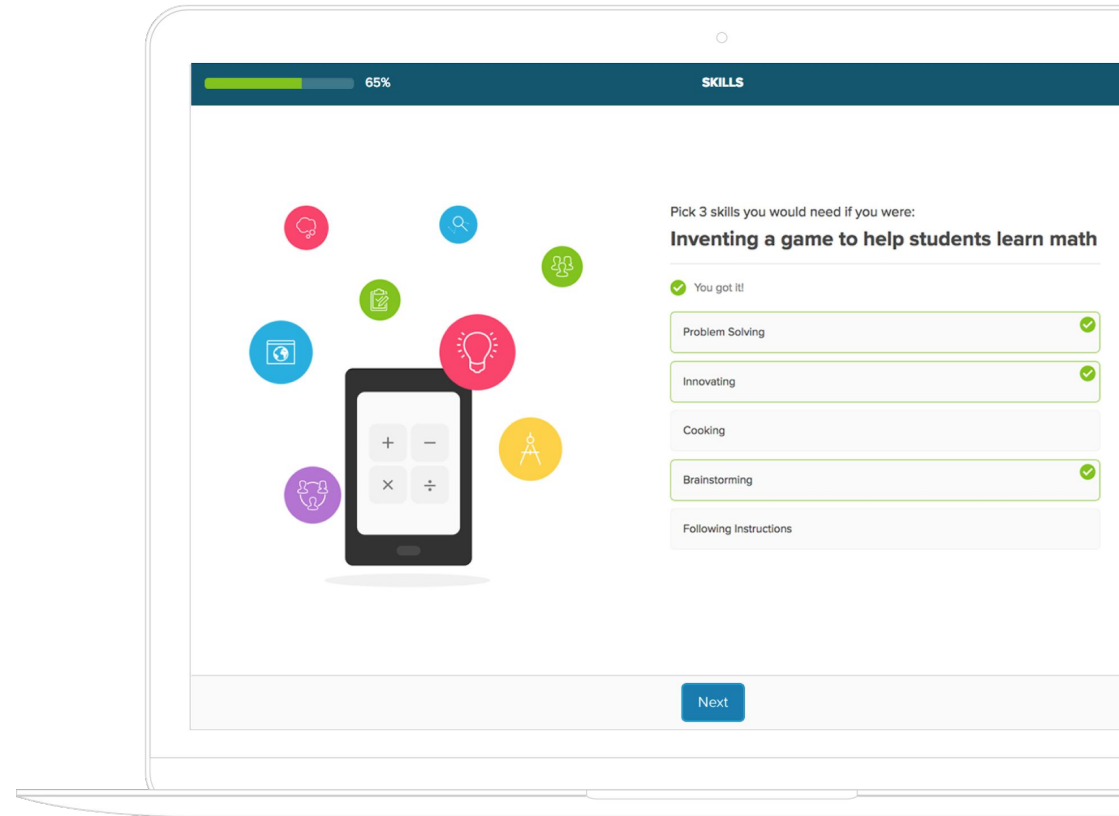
65%

SKILLS

+ −
× ÷

Pick 3 skills you would need if you were:

Inventing a game to help students learn math

You got it!

Problem Solving

Innovating

Cooking

Brainstorming

Following Instructions

Next